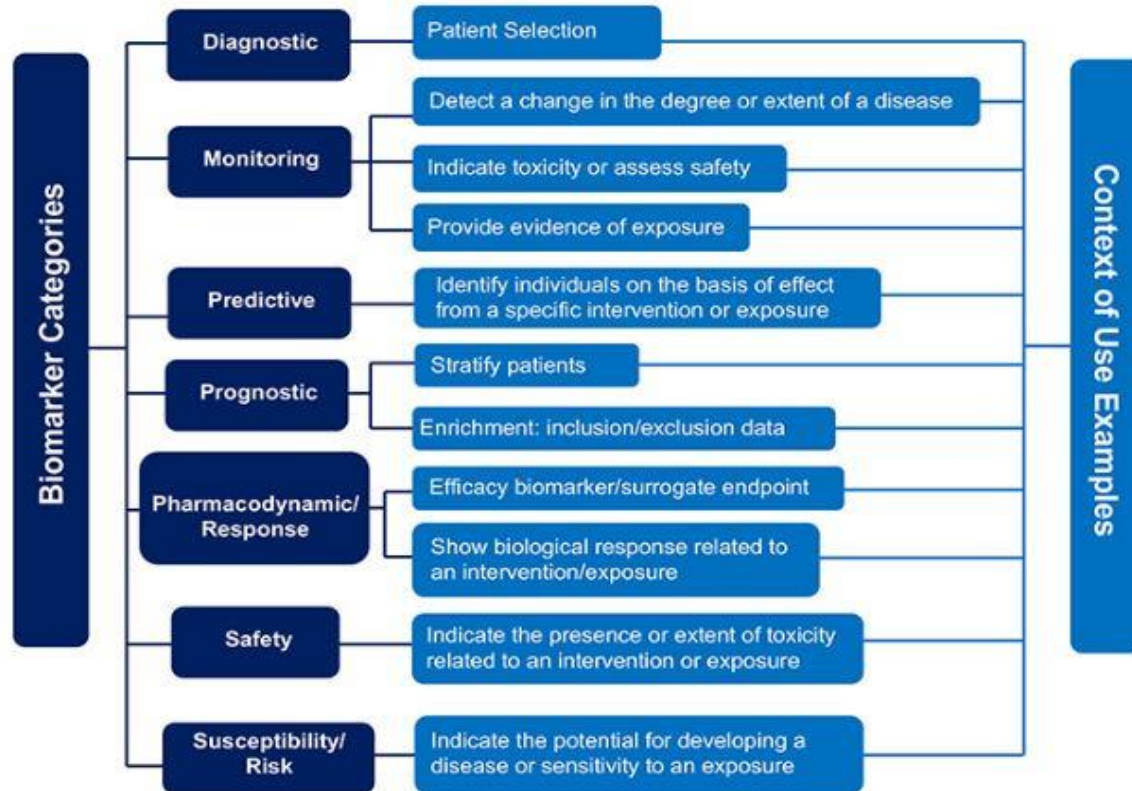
Biomarker Categories

Diagnostic

Patient Selection

Monitoring

Detect a change in the degree or extent of a disease

Indicate toxicity or assess safety

Provide evidence of exposure

Predictive

Identify individuals on the basis of effect from a specific intervention or exposure

Prognostic

Stratify patients

Enrichment: inclusion/exclusion data

Pharmacodynamic/ Response

Efficacy biomarker/surrogate endpoint

Show biological response related to an intervention/exposure

Safety

Indicate the presence or extent of toxicity related to an intervention or exposure

Susceptibility/ Risk

Indicate the potential for developing a disease or sensitivity to an exposure

Context of Use Examples